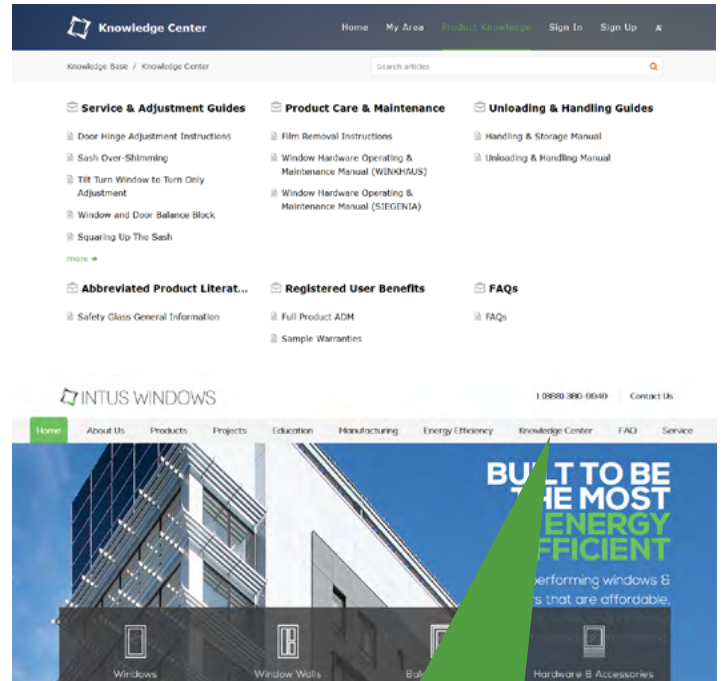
Knowledge Center

Home My Area Product Knowledge Sign In Sign Up

Knowledge Base / Knowledge Center

Search articles

Service & Adjustment Guides

Door Hinge Adjustment Instructions

Sash Over-Shimming

Tilt Turn Window to Turn Only Adjustment

Window and Door Balance Block

Squaring Up The Sash

more

Product Care & Maintenance

Film Removal Instructions

Window Hardware Operating & Maintenance Manual (WINKHAUS)

Window Hardware Operating & Maintenance Manual (SIEGENIA)

Unloading & Handling Guides

Handling & Storage Manual

Unloading & Handling Manual

Abbreviated Product Literat...

Safety Glass General Information

Registered User Benefits

Full Product ADM

Sample Warranties

FAQs

FAQs

INTUS WINDOWS

1 (888) 380-9940 Contact Us

Home About Us Products Projects Education Manufacturing Energy Efficiency Knowledge Center FAQ Service

BUILT TO BE THE MOST ENERGY EFFICIENT

performing windows & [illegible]s that are affordable,

Windows Window Walls Bal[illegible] Hardware & Accessories